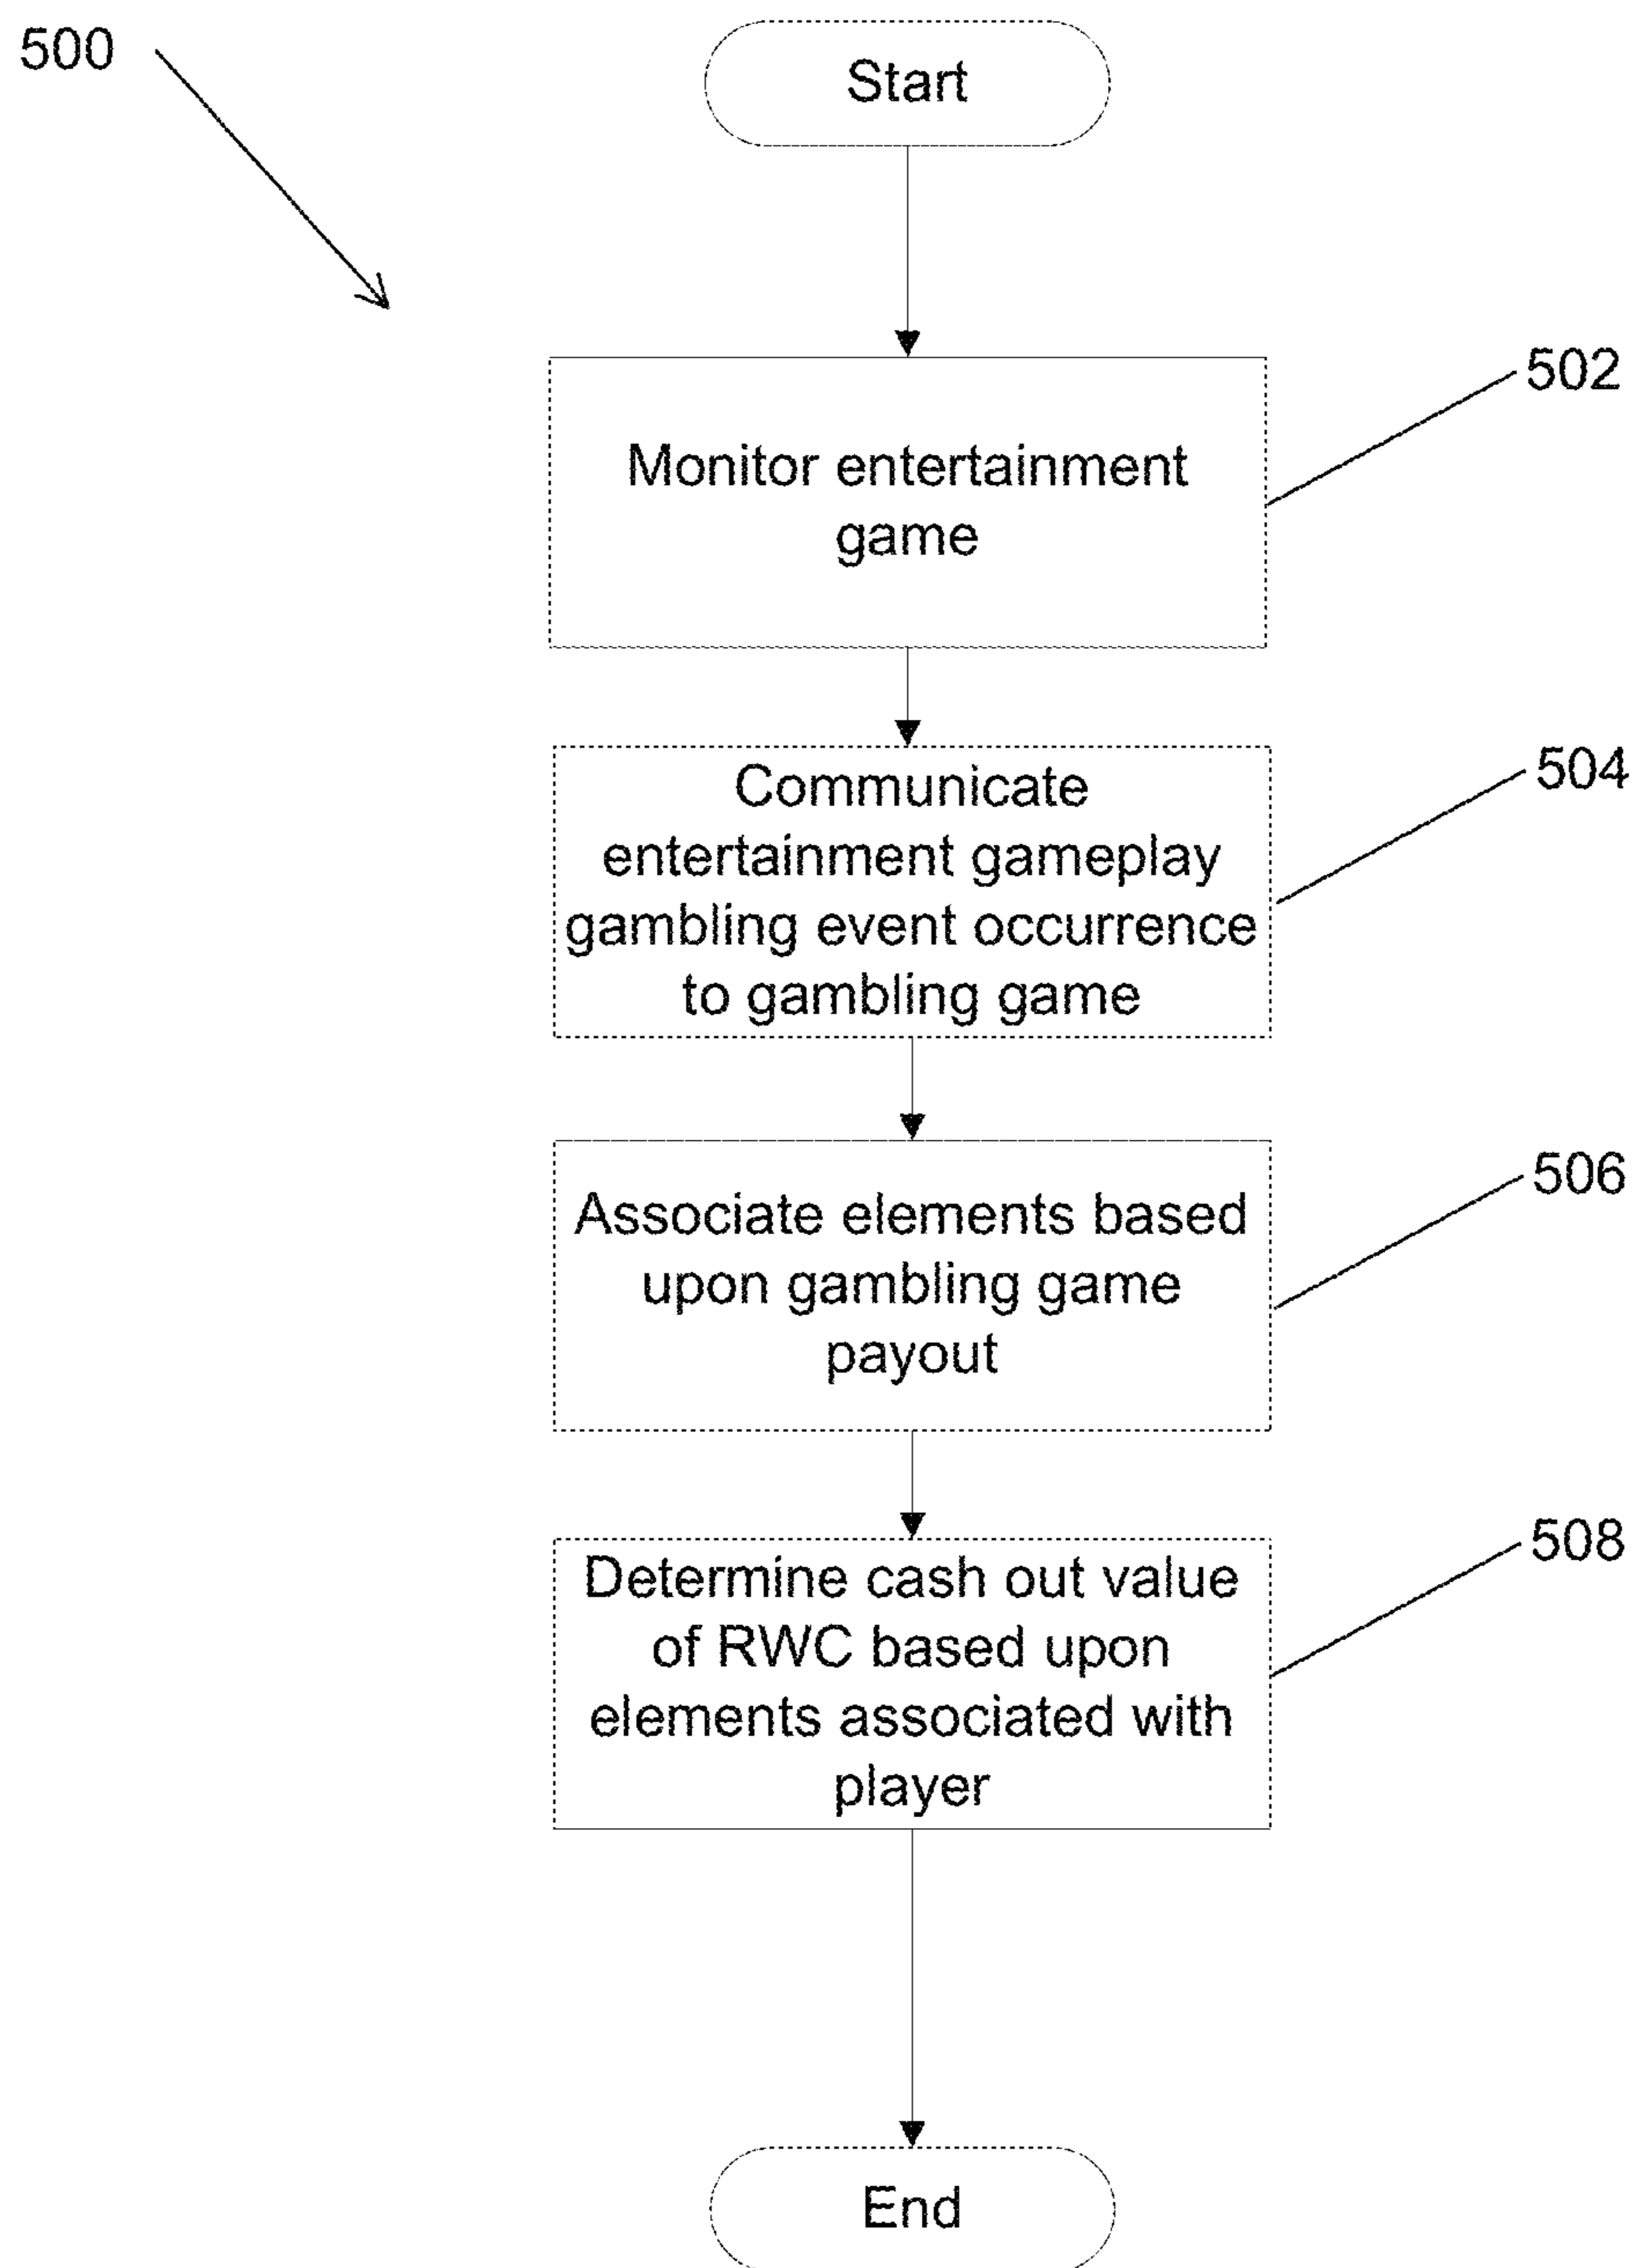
500

Start

Monitor entertainment game

502

Communicate entertainment gameplay gambling event occurrence to gambling game

504

Associate elements based upon gambling game payout

506

Determine cash out value of RWC based upon elements associated with player

508

End